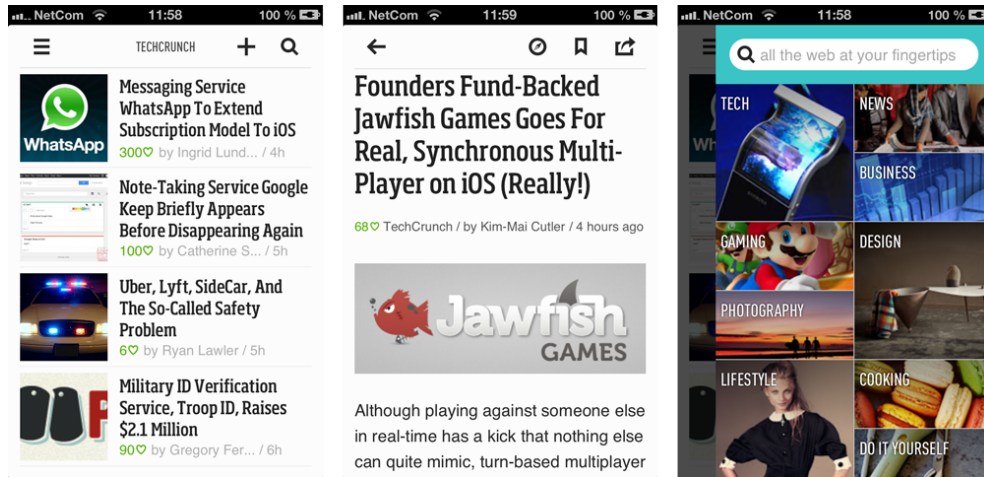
NetCom 11:58 100 %

TECHCRUNCH

WhatsApp

Messaging Service WhatsApp To Extend Subscription Model To iOS
300♡ by Ingrid Lund... / 4h

Note-Taking Service Google Keep Briefly Appears Before Disappearing Again
100♡ by Catherine S... / 5h

Uber, Lyft, SideCar, And The So-Called Safety Problem
6♡ by Ryan Lawler / 5h

Military ID Verification Service, Troop ID, Raises $2.1 Million
90♡ by Gregory Fer... / 6h

NetCom 11:59 100 %

Founders Fund-Backed Jawfish Games Goes For Real, Synchronous Multi-Player on iOS (Really!)

68♡ TechCrunch / by Kim-Mai Cutler / 4 hours ago

Jawfish GAMES

Although playing against someone else in real-time has a kick that nothing else can quite mimic, turn-based multiplayer

NetCom 11:58 100 %

all the web at your fingertips

TECH
NEWS
BUSINESS
GAMING
DESIGN
PHOTOGRAPHY
LIFESTYLE
COOKING
DO IT YOURSELF